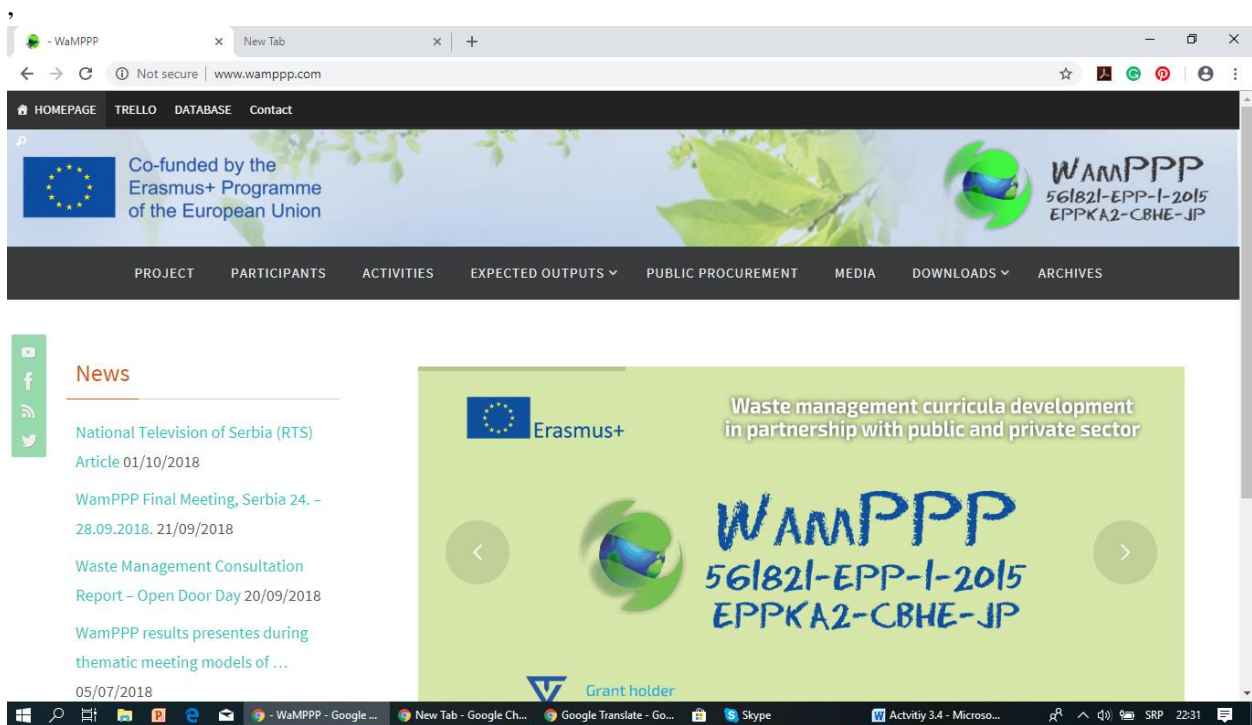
,

- WaMPPP × New Tab × +

Not secure | www.wamppp.com

HOMEPAGE TRELLO DATABASE Contact

Co-funded by the Erasmus+ Programme of the European Union

WAMPPP 561821-EPP-1-2015 EPPKA2-CBHE-JP

PROJECT PARTICIPANTS ACTIVITIES EXPECTED OUTPUTS PUBLIC PROCUREMENT MEDIA DOWNLOADS ARCHIVES

News

National Television of Serbia (RTS) Article 01/10/2018

WamPPP Final Meeting, Serbia 24. – 28.09.2018. 21/09/2018

Waste Management Consultation Report – Open Door Day 20/09/2018

WamPPP results presentes during thematic meeting models of …

05/07/2018

Erasmus+

Waste management curricula development in partnership with public and private sector

WAMPPP 561821-EPP-1-2015 EPPKA2-CBHE-JP

Grant holder

- WaMPPP - Google ... New Tab - Google Ch... Google Translate - Go... Skype Actvitiy 3.4 - Microso... SRP 22:31